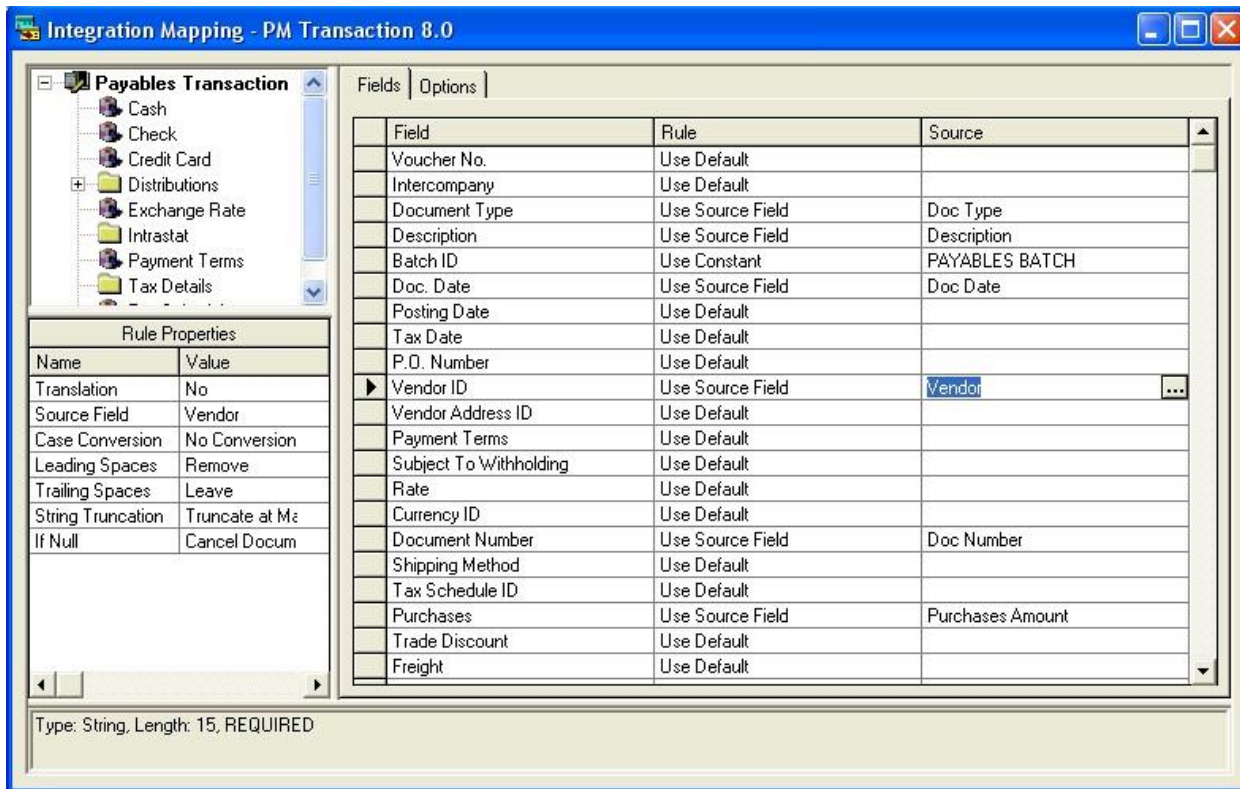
Integration Mapping - PM Transaction 8.0

Payables Transaction
Cash
Check
Credit Card
Distributions
Exchange Rate
Intrastat
Payment Terms
Tax Details
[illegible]

Rule Properties

| Name | Value |
|---|---|
| Translation | No |
| Source Field | Vendor |
| Case Conversion | No Conversion |
| Leading Spaces | Remove |
| Trailing Spaces | Leave |
| String Truncation | Truncate at Ma |
| If Null | Cancel Docum |

Fields | Options

| Field | Rule | Source |
|---|---|---|
| Voucher No. | Use Default | |
| Intercompany | Use Default | |
| Document Type | Use Source Field | Doc Type |
| Description | Use Source Field | Description |
| Batch ID | Use Constant | PAYABLES BATCH |
| Doc. Date | Use Source Field | Doc Date |
| Posting Date | Use Default | |
| Tax Date | Use Default | |
| P.O. Number | Use Default | |
| Vendor ID | Use Source Field | Vendor ... |
| Vendor Address ID | Use Default | |
| Payment Terms | Use Default | |
| Subject To Withholding | Use Default | |
| Rate | Use Default | |
| Currency ID | Use Default | |
| Document Number | Use Source Field | Doc Number |
| Shipping Method | Use Default | |
| Tax Schedule ID | Use Default | |
| Purchases | Use Source Field | Purchases Amount |
| Trade Discount | Use Default | |
| Freight | Use Default | |

Type: String, Length: 15, REQUIRED